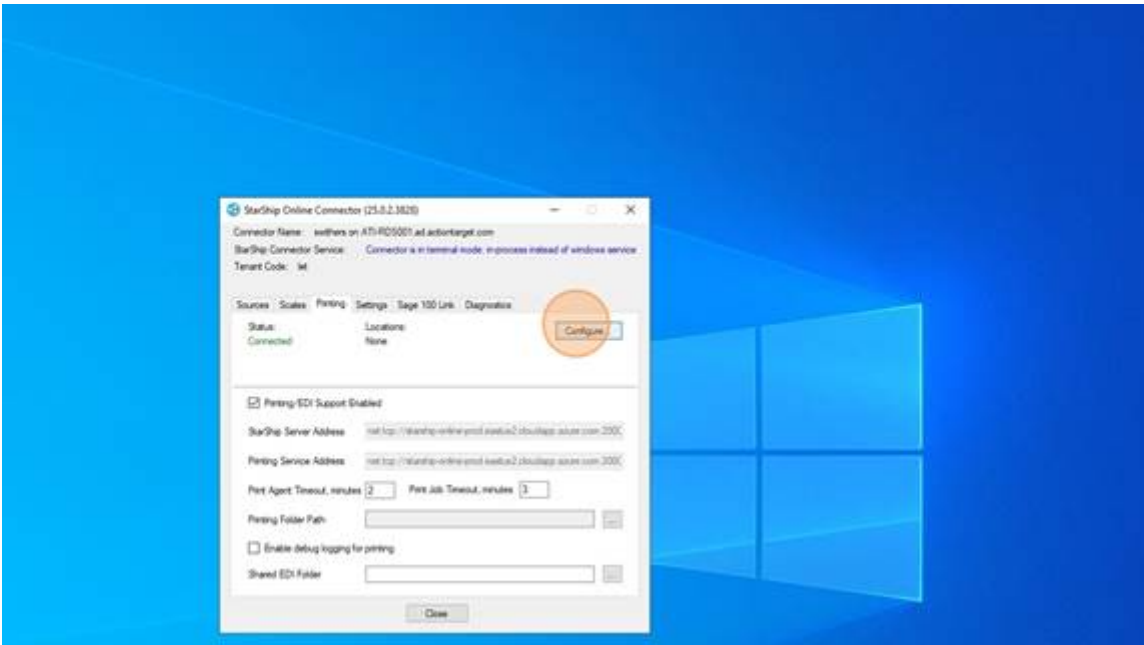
StarShip Online Connector (25.0.2.3828)

Connector Name: swithers on ATI-RDS001.ad.actiontarget.com
StarShip Connector Service: Connector is in terminal mode: in-process instead of windows service
Tenant Code: ixl

Sources Scales Printing Settings Sage 100 Link Diagnostics

Status:
Connected

Locations:
None

Configure

Printing/EDI Support Enabled

StarShip Server Address net.tcp://starship-online-prod.eastus2.cloudapp.azure.com:2000

Printing Service Address net.tcp://starship-online-prod.eastus2.cloudapp.azure.com:2000

Print Agent Timeout, minutes 2 Print Job Timeout, minutes 3

Printing Folder Path ...

Enable debug logging for printing

Shared EDI Folder ...

Close